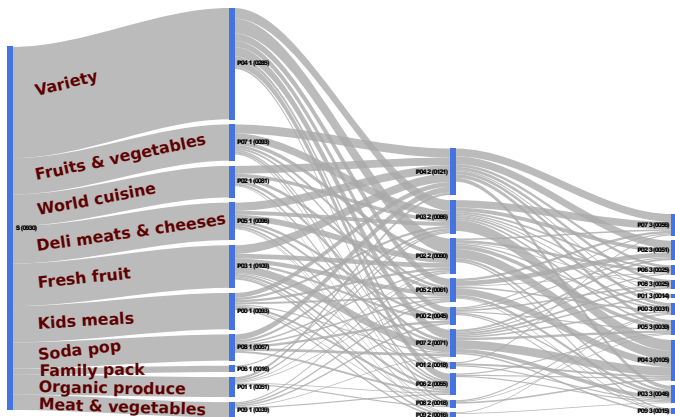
Variety
Fruits & vegetables
World cuisine
Deli meats & cheeses
Fresh fruit
Kids meals
Soda pop
Family pack
Organic produce
Meat & vegetables

S (0930)

P04 1 (0285)
P07 1 (0093)
P02 1 (0081)
P05 1 (0096)
P03 1 (0103)
P00 1 (0093)
P08 1 (0057)
P06 1 (0016)
P01 1 (0051)
P09 1 (0039)

P04 2 (0121)
P03 2 (0086)
P02 2 (0080)
P05 2 (0061)
P00 2 (0046)
P07 2 (0071)
P01 2 (0016)
P06 2 (0055)
P08 2 (0016)
P09 2 (0016)

P07 3 (0056)
P02 3 (0051)
P06 3 (0029)
P08 3 (0029)
P01 3 (0014)
P00 3 (0031)
P05 3 (0039)
P04 3 (0105)
P03 3 (0049)
P09 3 (0015)